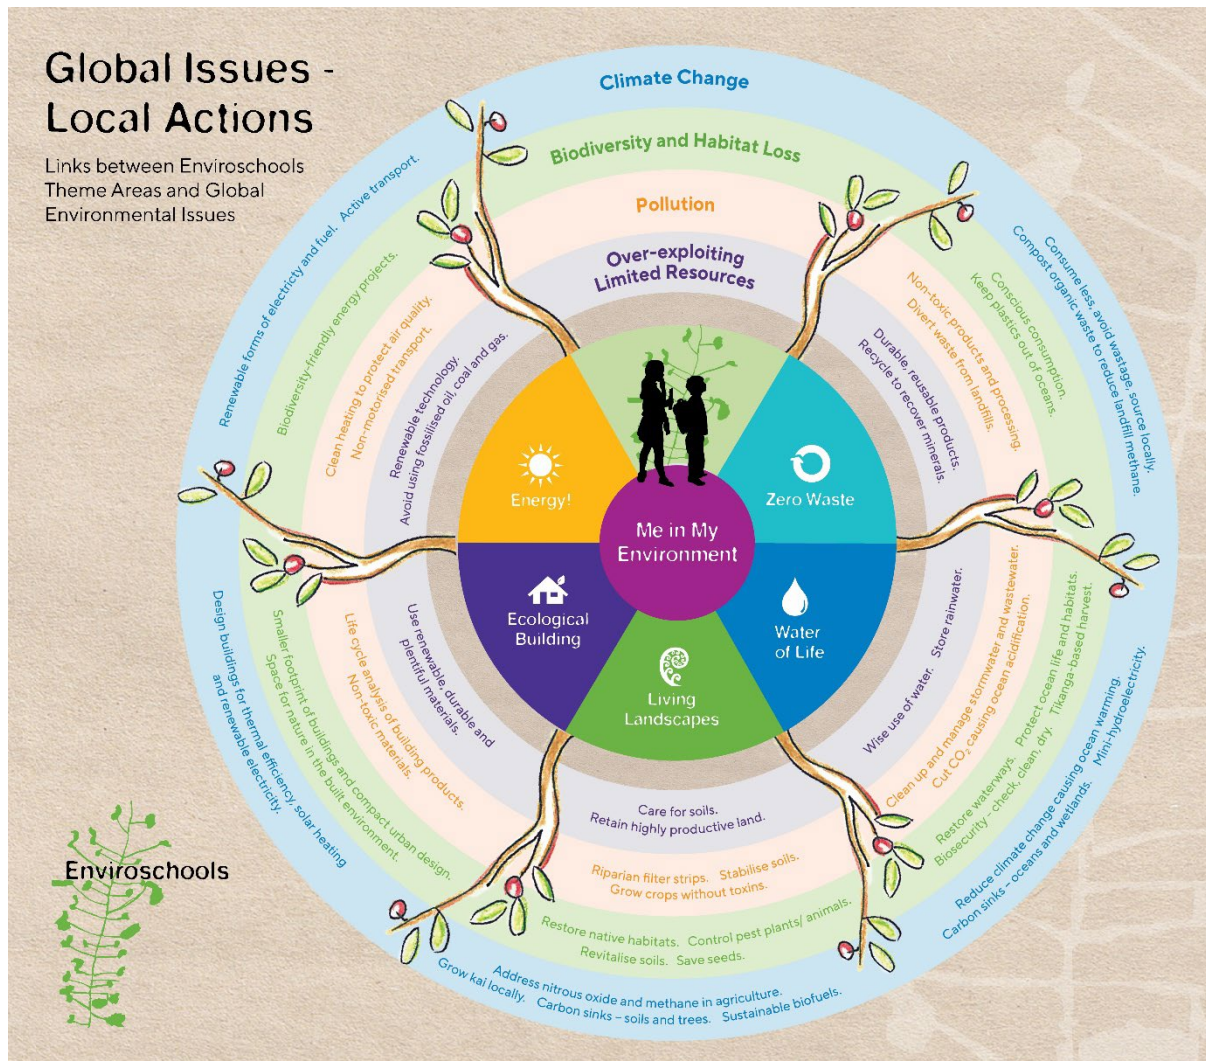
Global Issues - Local Actions

Links between Enviroschools Theme Areas and Global Environmental Issues

Climate Change

Biodiversity and Habitat Loss

Pollution

Over-exploiting Limited Resources

Renewable forms of electricty and fuel. Active transport.

Biodiversity-friendly energy projects.

Clean heating to protect air quality. Non-motorised transport.

Renewable technology. Avoid using fossilised oil, coal and gas.

Consume less, avoid wastage, source locally. Compost organic waste to reduce landfill methane.

Conscious consumption. Keep plastics out of oceans.

Non-toxic products and processing. Divert waste from landfills.

Durable, reusable products. Recycle to recover minerals.

Energy!

Zero Waste

Me in My Environment

Ecological Building

Water of Life

Living Landscapes

Design buildings for thermal efficiency, solar heating and renewable electricity.

Smaller footprint of buildings and compact urban design. Space for nature in the built environment.

Life cycle analysis of building products. Non-toxic materials.

Use renewable, durable and plentiful materials.

Wise use of water. Store rainwater.

Clean up and manage stormwater and wastewater. Cut $CO_2$ causing ocean acidification.

Restore waterways. Protect ocean life and habitats. Biosecurity - check, clean, dry. Tikanga-based harvest.

Reduce climate change causing ocean warming. Mini-hydroelectricity. Carbon sinks – oceans and wetlands.

Care for soils. Retain highly productive land.

Riparian filter strips. Stabilise soils. Grow crops without toxins.

Restore native habitats. Control pest plants/ animals. Revitalise soils. Save seeds.

Address nitrous oxide and methane in agriculture. Grow kai locally. Carbon sinks – soils and trees. Sustainable biofuels.

Enviroschools